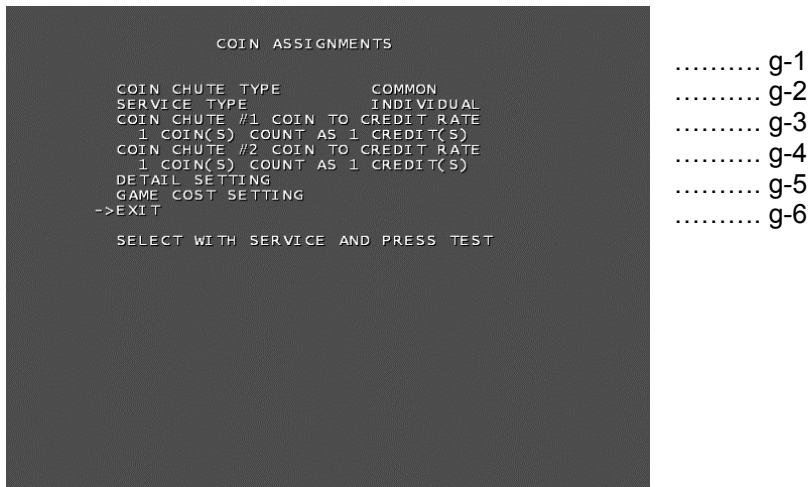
COIN ASSIGNMENTS

COIN CHUTE TYPE COMMON
SERVICE TYPE INDIVIDUAL
COIN CHUTE #1 COIN TO CREDIT RATE
1 COIN(S) COUNT AS 1 CREDIT(S)
COIN CHUTE #2 COIN TO CREDIT RATE
1 COIN(S) COUNT AS 1 CREDIT(S)
DETAIL SETTING
GAME COST SETTING
->EXIT

SELECT WITH SERVICE AND PRESS TEST

.......... g-1
.......... g-2
.......... g-3
.......... g-4
.......... g-5
.......... g-6